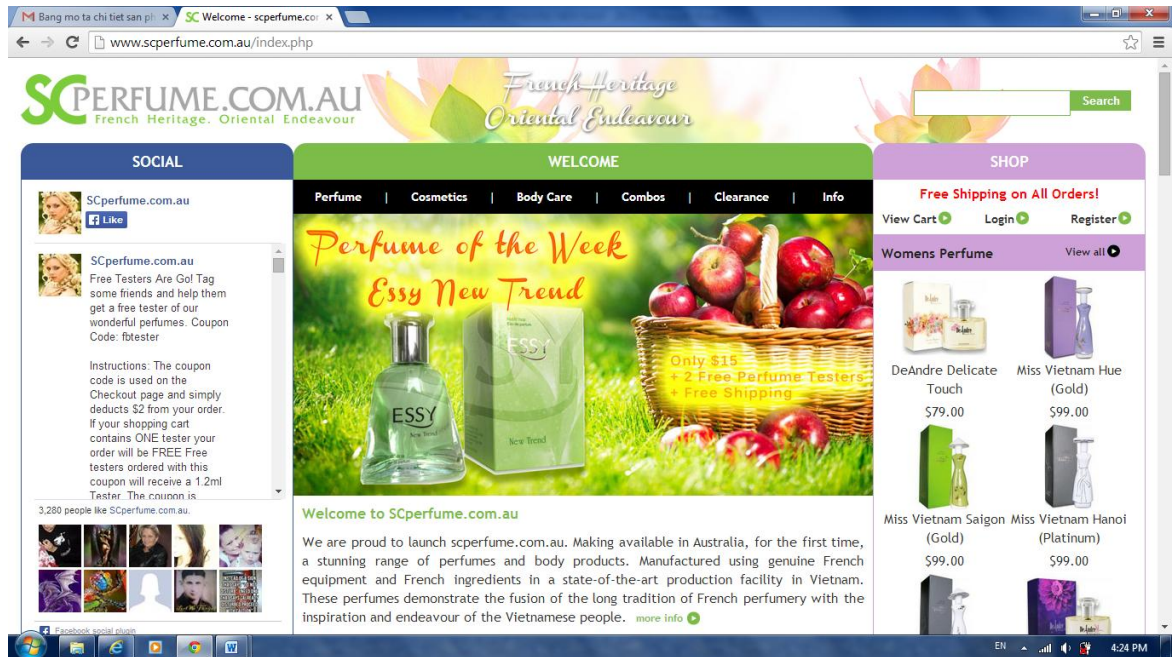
M Bang mo ta chi tiet san ph ×   SC Welcome - scperfume.cor ×

www.scperfume.com.au/index.php

SCPERFUME.COM.AU
French Heritage. Oriental Endeavour

French Heritage
Oriental Endeavour

Search

SOCIAL

SCperfume.com.au
Like

SCperfume.com.au
Free Testers Are Go! Tag some friends and help them get a free tester of our wonderful perfumes. Coupon Code: fbtester

Instructions: The coupon code is used on the Checkout page and simply deducts $2 from your order. If your shopping cart contains ONE tester your order will be FREE Free testers ordered with this coupon will receive a 1.2ml Tester. The coupon is

3,280 people like SCperfume.com.au.

Facebook social plugin

WELCOME

Perfume | Cosmetics | Body Care | Combos | Clearance | Info

Perfume of the Week
Essy New Trend

ESSY
New Trend

ESSY
New Trend

Only $15
+ 2 Free Perfume Testers
+ Free Shipping

Welcome to SCperfume.com.au

We are proud to launch scperfume.com.au. Making available in Australia, for the first time, a stunning range of perfumes and body products. Manufactured using genuine French equipment and French ingredients in a state-of-the-art production facility in Vietnam. These perfumes demonstrate the fusion of the long tradition of French perfumery with the inspiration and endeavour of the Vietnamese people. more info

SHOP

Free Shipping on All Orders!

View Cart   Login   Register

Womens Perfume   View all

DeAndre Delicate Touch
$79.00

Miss Vietnam Hue (Gold)
$99.00

Miss Vietnam Saigon (Gold)
$99.00

Miss Vietnam Hanoi (Platinum)
$99.00

EN   4:24 PM